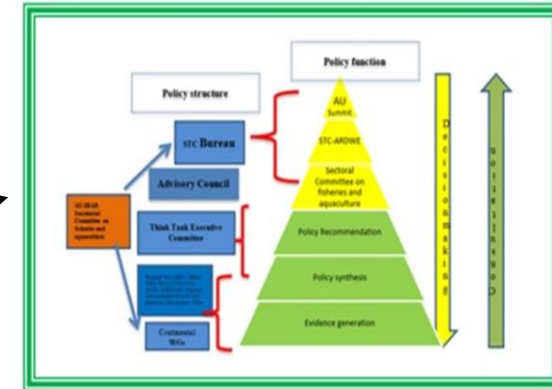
Policy function

Policy structure

AU Summit

STC-ARDWE

Sectoral Committee on fisheries and aquaculture

Policy Recommendation

Policy synthesis

Evidence generation

STC Bureau

Advisory Council

AU-IBAR Secretariat Committee on fisheries and aquaculture

Think Tank Executive Committee

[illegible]

Continental WGs

Decision making

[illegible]